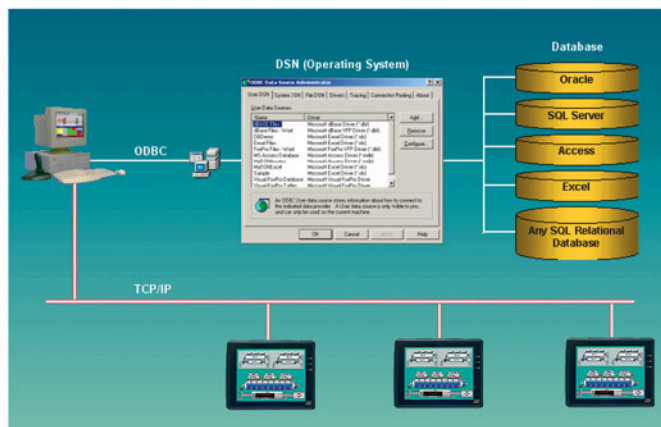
DSN (Operating System)

Database

ODBC Data Source Administrator

User DSN | System DSN | File DSN | Drivers | Tracing | Connection Pooling | About

User Data Sources:

| Name | Driver |
|---|---|
| dBASE Files | Microsoft dBase Driver (*.dbf) |
| dBase Files - Word | Microsoft dBase VFP Driver (*.dbf) |
| DBDemo | Microsoft Excel Driver (*.xls) |
| Excel Files | Microsoft Excel Driver (*.xls) |
| FoxPro Files - Word | Microsoft FoxPro VFP Driver (*.dbf) |
| MS Access Database | Microsoft Access Driver (*.mdb) |
| MyIDWAccess | Microsoft Access Driver (*.mdb) |
| MyIDWExcel | Microsoft Excel Driver (*.xls) |
| Sample | Microsoft Excel Driver (*.xls) |
| Visual FoxPro Database | Microsoft Visual FoxPro Driver |
| Visual FoxPro Tables | Microsoft Visual FoxPro Driver |

Add...
Remove
Configure...

An ODBC User data source stores information about how to connect to the indicated data provider. A User data source is only visible to you, and can only be used on the current machine.

OK | Cancel | Apply | Help

Oracle

SQL Server

Access

Excel

Any SQL Relational Database

ODBC

TCP/IP